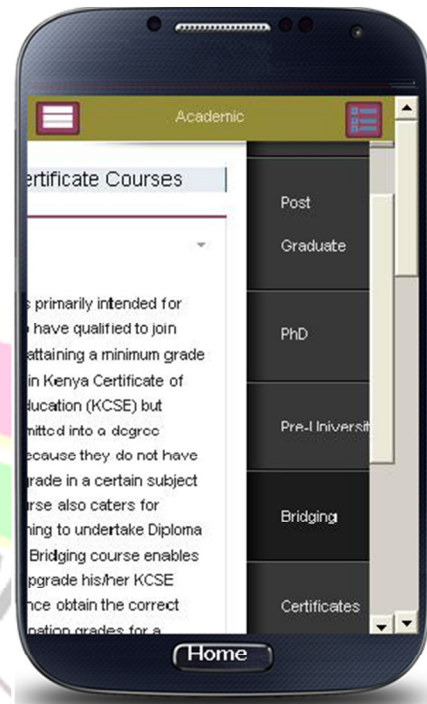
Academic

ertificate Courses

s primarily intended for
have qualified to join
attaining a minimum grade
in Kenya Certificate of
ducation (KCSE) but
mitted into a degree
ecause they do not have
grade in a certain subject
rse also caters for
hing to undertake Diploma
Bridging course enables
pgrade his/her KCSE
nce obtain the correct
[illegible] grades for a

Post
Graduate

PhD

Pre-Universit

Bridging

Certificates

Home